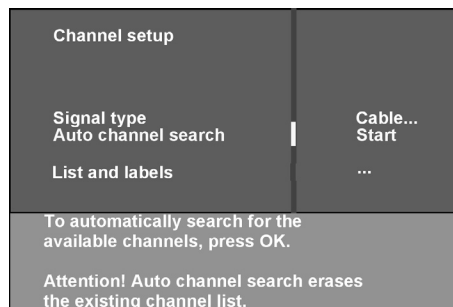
Channel setup

Signal type
Auto channel search

List and labels

Cable...
Start

...

To automatically search for the available channels, press OK.

Attention! Auto channel search erases the existing channel list.